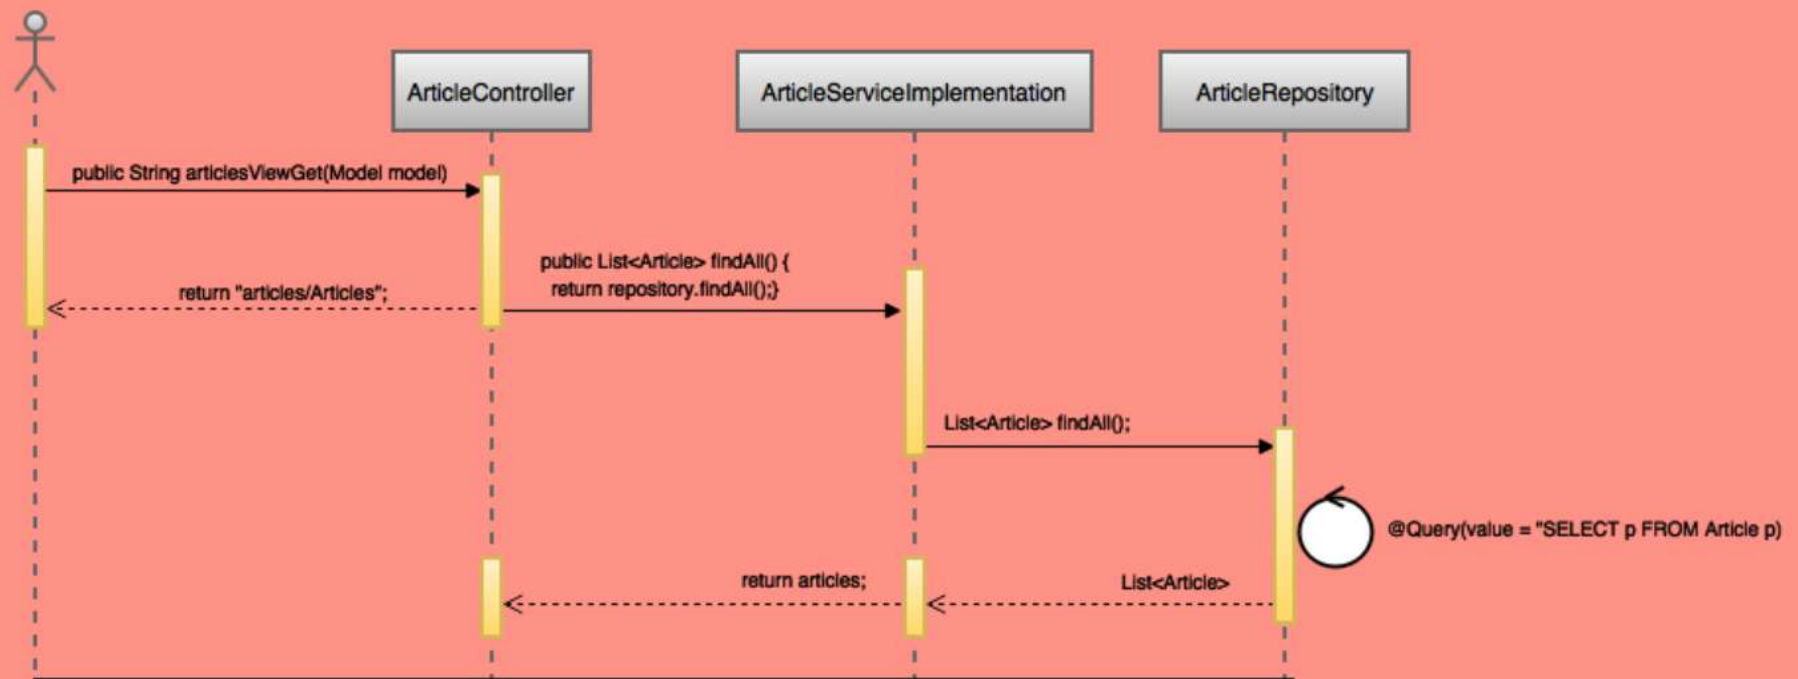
ArticleController

ArticleServiceImplementation

ArticleRepository

public String articlesViewGet(Model model)

public List<Article> findAll() {
return repository.findAll();}

return "articles/Articles";

List<Article> findAll();

@Query(value = "SELECT p FROM Article p)

return articles;

List<Article>